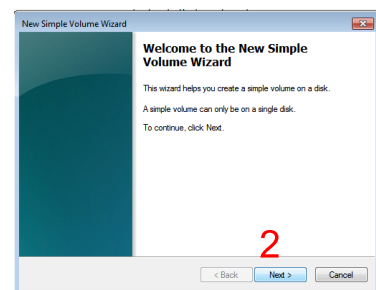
New Simple Volume Wizard

Welcome to the New Simple Volume Wizard

This wizard helps you create a simple volume on a disk.

A simple volume can only be on a single disk.

To continue, click Next.

2

< Back Next > Cancel